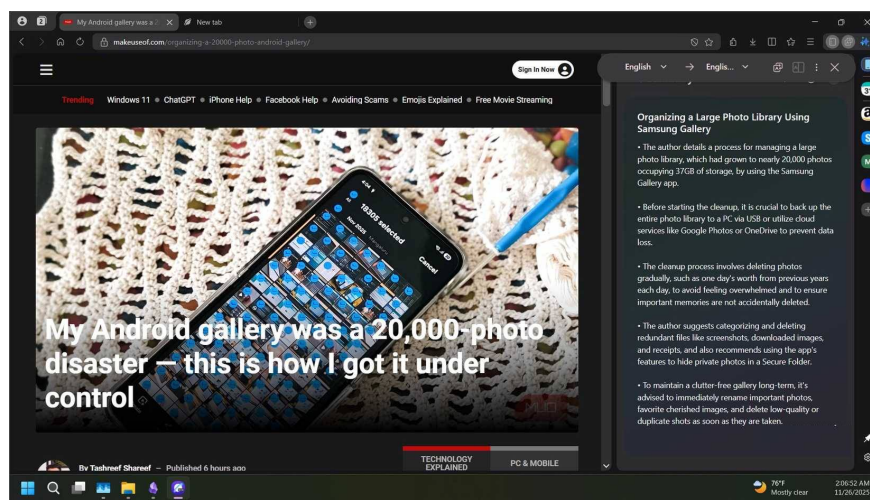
My Android gallery was a 2

New tab

makeuseof.com/organizing-a-20000-photo-android-gallery/

Sign In Now

Trending Windows 11 • ChatGPT • iPhone Help • Facebook Help • Avoiding Scams • Emojis Explained • Free Movie Streaming

18305 selected

Cancel

My Android gallery was a 20,000-photo disaster — this is how I got it under control

By Tashreef Shareef – Published 6 hours ago

TECHNOLOGY EXPLAINED

PC & MOBILE

English → Englis...

Organizing a Large Photo Library Using Samsung Gallery

• The author details a process for managing a large photo library, which had grown to nearly 20,000 photos occupying 37GB of storage, by using the Samsung Gallery app.

• Before starting the cleanup, it is crucial to back up the entire photo library to a PC via USB or utilize cloud services like Google Photos or OneDrive to prevent data loss.

• The cleanup process involves deleting photos gradually, such as one day's worth from previous years each day, to avoid feeling overwhelmed and to ensure important memories are not accidentally deleted.

• The author suggests categorizing and deleting redundant files like screenshots, downloaded images, and receipts, and also recommends using the app's features to hide private photos in a Secure Folder.

• To maintain a clutter-free gallery long-term, it's advised to immediately rename important photos, favorite cherished images, and delete low-quality or duplicate shots as soon as they are taken.

76°F
Mostly clear

2:06:52 AM
11/26/2025